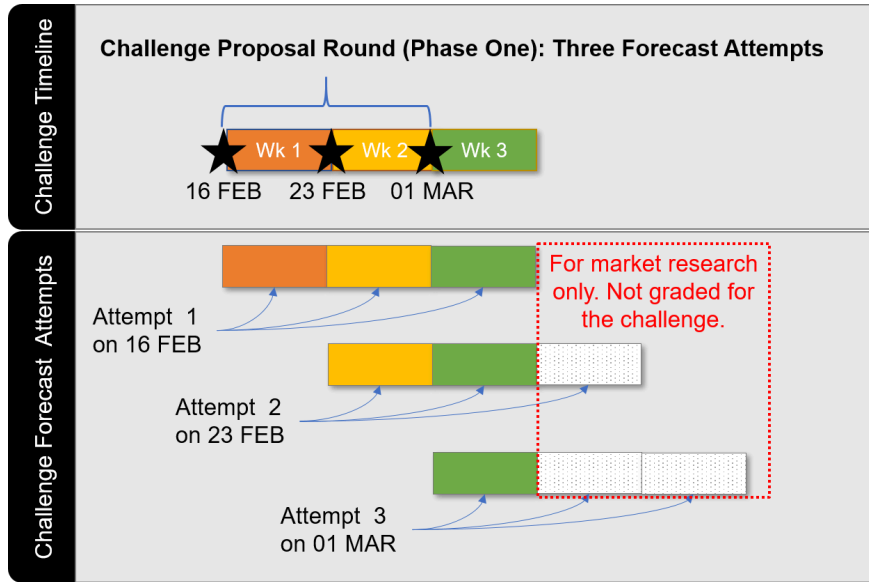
Challenge Timeline

Challenge Proposal Round (Phase One): Three Forecast Attempts

Wk 1
Wk 2
Wk 3

16 FEB
23 FEB
01 MAR

Challenge Forecast Attempts

For market research only. Not graded for the challenge.

Attempt 1 on 16 FEB

Attempt 2 on 23 FEB

Attempt 3 on 01 MAR